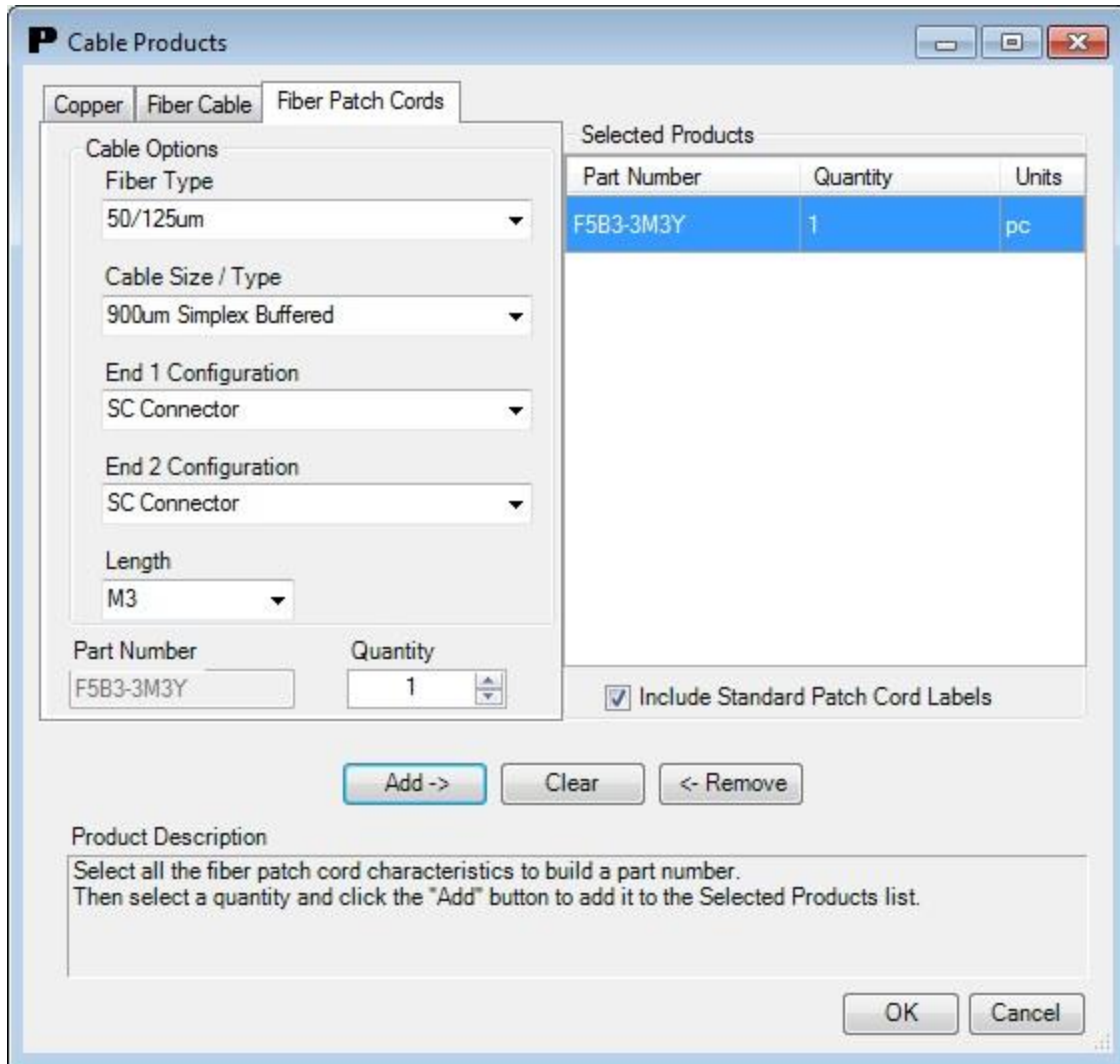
Cable Products

Copper | Fiber Cable | Fiber Patch Cords

Cable Options
Fiber Type
50/125um

Cable Size / Type
900um Simplex Buffered

End 1 Configuration
SC Connector

End 2 Configuration
SC Connector

Length
M3

Part Number
F5B3-3M3Y

Quantity
1

Selected Products

| Part Number | Quantity | Units |
|---|---|---|
| F5B3-3M3Y | 1 | pc |

Include Standard Patch Cord Labels

Add ->
Clear
<- Remove

Product Description
Select all the fiber patch cord characteristics to build a part number.
Then select a quantity and click the "Add" button to add it to the Selected Products list.

OK
Cancel